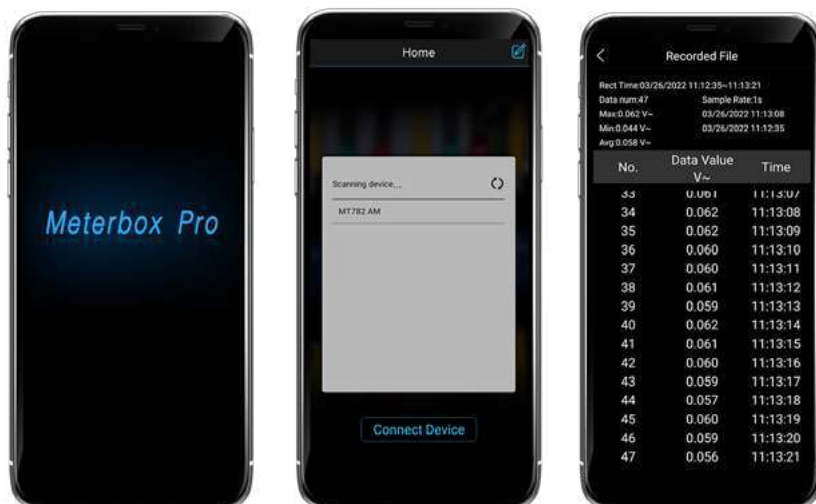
Meterbox Pro

Home

Scanning device...

MT782 AM

Connect Device

Recorded File

Rect Time:03/26/2022 11:12:35~11:13:21
Data num:47
Sample Rate:1s
Max:0.062 V~
03/26/2022 11:13:08
Min:0.044 V~
03/26/2022 11:12:35
Avg:0.058 V~

| No. | Data Value V~ | Time |
|---|---|---|
| 33 | 0.061 | 11:13:07 |
| 34 | 0.062 | 11:13:08 |
| 35 | 0.062 | 11:13:09 |
| 36 | 0.060 | 11:13:10 |
| 37 | 0.060 | 11:13:11 |
| 38 | 0.061 | 11:13:12 |
| 39 | 0.059 | 11:13:13 |
| 40 | 0.062 | 11:13:14 |
| 41 | 0.061 | 11:13:15 |
| 42 | 0.060 | 11:13:16 |
| 43 | 0.059 | 11:13:17 |
| 44 | 0.057 | 11:13:18 |
| 45 | 0.060 | 11:13:19 |
| 46 | 0.059 | 11:13:20 |
| 47 | 0.056 | 11:13:21 |